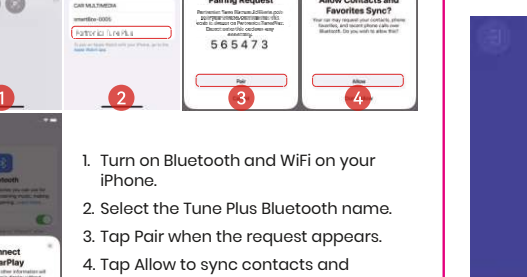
CAR MULTIMEDIA
smartlike-0005
Farfronica Tune Plus

Pairing Request
565473
Pair

Allow Contacts and Favorites Sync?
Your car may request your contacts, phone favorites, and recent phone calls over Bluetooth. Do you wish to allow this?
Allow

1
2
3
4

Bluetooth

Connect CarPlay

1. Turn on Bluetooth and WiFi on your iPhone.
2. Select the Tune Plus Bluetooth name.
3. Tap Pair when the request appears.
4. Tap Allow to sync contacts and